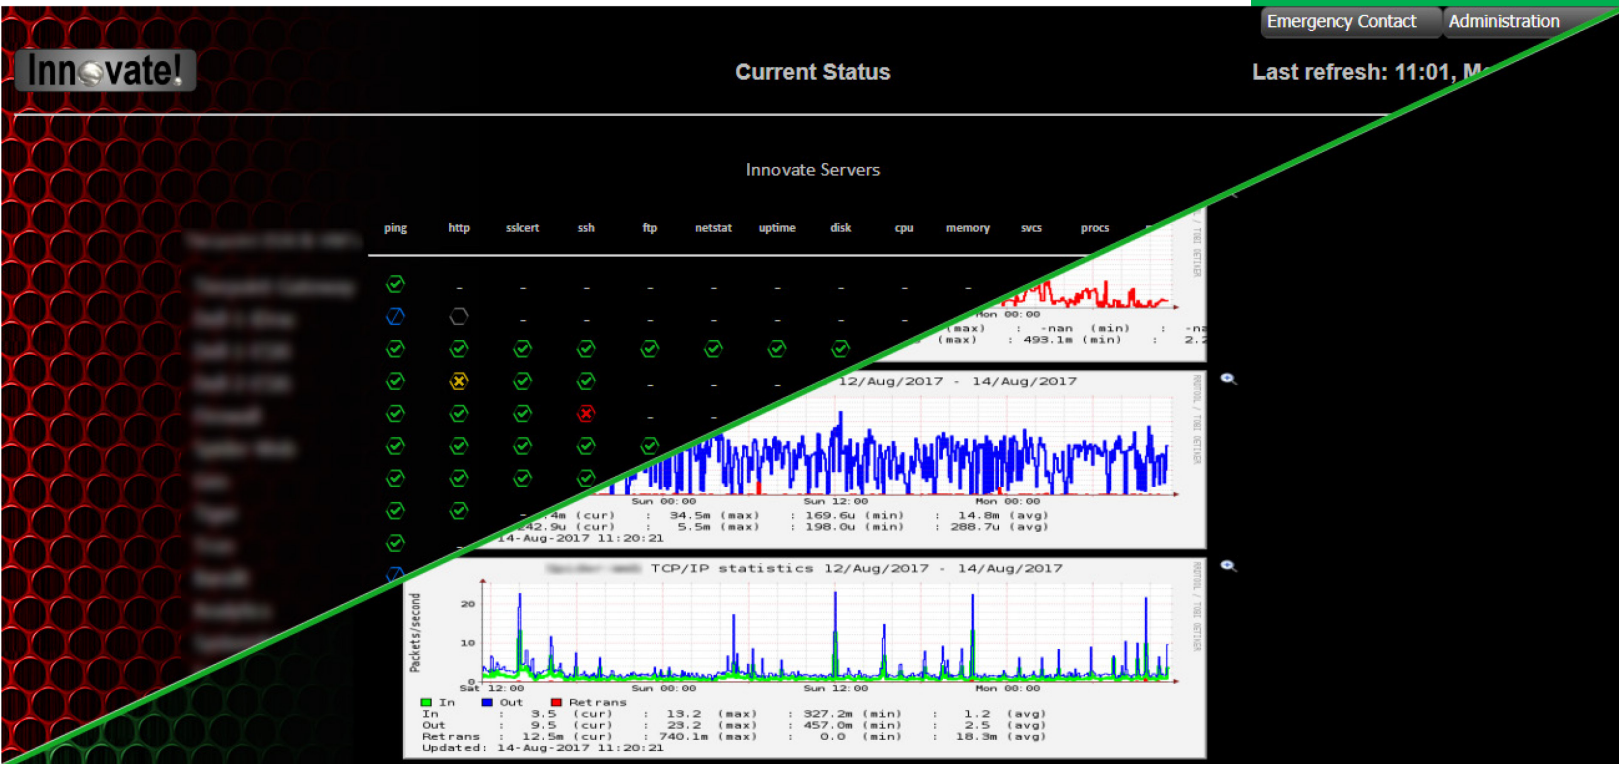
Emergency Contact Administration

Innovate!

Current Status

Last refresh: 11:01, M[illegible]

Innovate Servers

| ping | http | sslcert | ssh | ftp | netstat | uptime | disk | cpu | memory | svcs | procs |
|---|---|---|---|---|---|---|---|---|---|---|---|
| | - | - | - | - | - | - | - | - | - | | |
| | | - | - | - | - | - | - | - | | | |
| | | | | | | | | | | | |
| | | | | - | - | - | | | | | |
| | | | | - | - | | | | | | |

Mon 00:00
(max) : -nan (min) : -na
(max) : 493.1m (min) : 2.2

12/Aug/2017 - 14/Aug/2017

Sun 00:00 Sun 12:00 Mon 00:00
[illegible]4m (cur) : 34.5m (max) : 169.6u (min) : 14.8m (avg)
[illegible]42.9u (cur) : 5.5m (max) : 198.0u (min) : 288.7u (avg)
14-Aug-2017 11:20:21

TCP/IP statistics 12/Aug/2017 - 14/Aug/2017

Packets/second
20
10
0
Sat 12:00 Sun 00:00 Sun 12:00 Mon 00:00

In Out Retrans
In : 3.5 (cur) : 13.2 (max) : 327.2m (min) : 1.2 (avg)
Out : 9.5 (cur) : 23.2 (max) : 457.0m (min) : 2.5 (avg)
Retrans : 12.5m (cur) : 740.1m (max) : 0.0 (min) : 18.3m (avg)
Updated: 14-Aug-2017 11:20:21

RRDTOOL / TOBI OETIKER